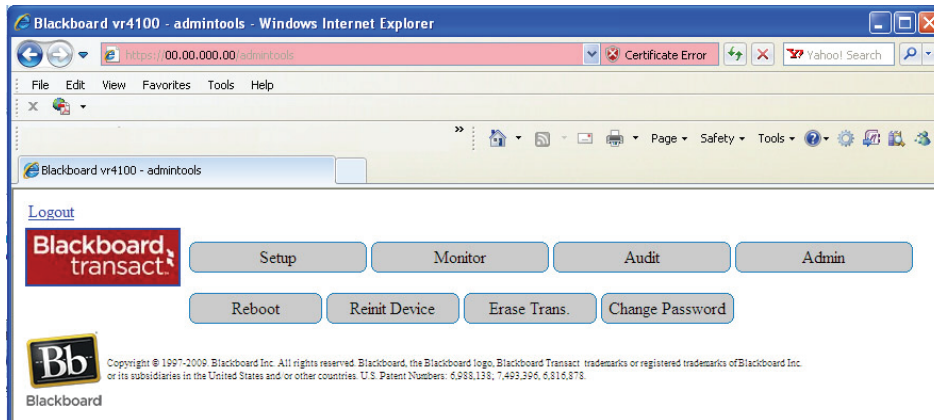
Blackboard vr4100 - admintools - Windows Internet Explorer

https://00.00.000.00/admintools

Certificate Error

Yahoo! Search

File Edit View Favorites Tools Help

Page ▾ Safety ▾ Tools ▾

Blackboard vr4100 - admintools

Logout

Blackboard transact

Setup

Monitor

Audit

Admin

Reboot

Reinit Device

Erase Trans.

Change Password

Bb

Blackboard

Copyright © 1997-2009. Blackboard Inc. All rights reserved. Blackboard, the Blackboard logo, Blackboard Transact trademarks or registered trademarks of Blackboard Inc. or its subsidiaries in the United States and/or other countries. U.S. Patent Numbers: 6,988,138; 7,493,396, 6,816,878.